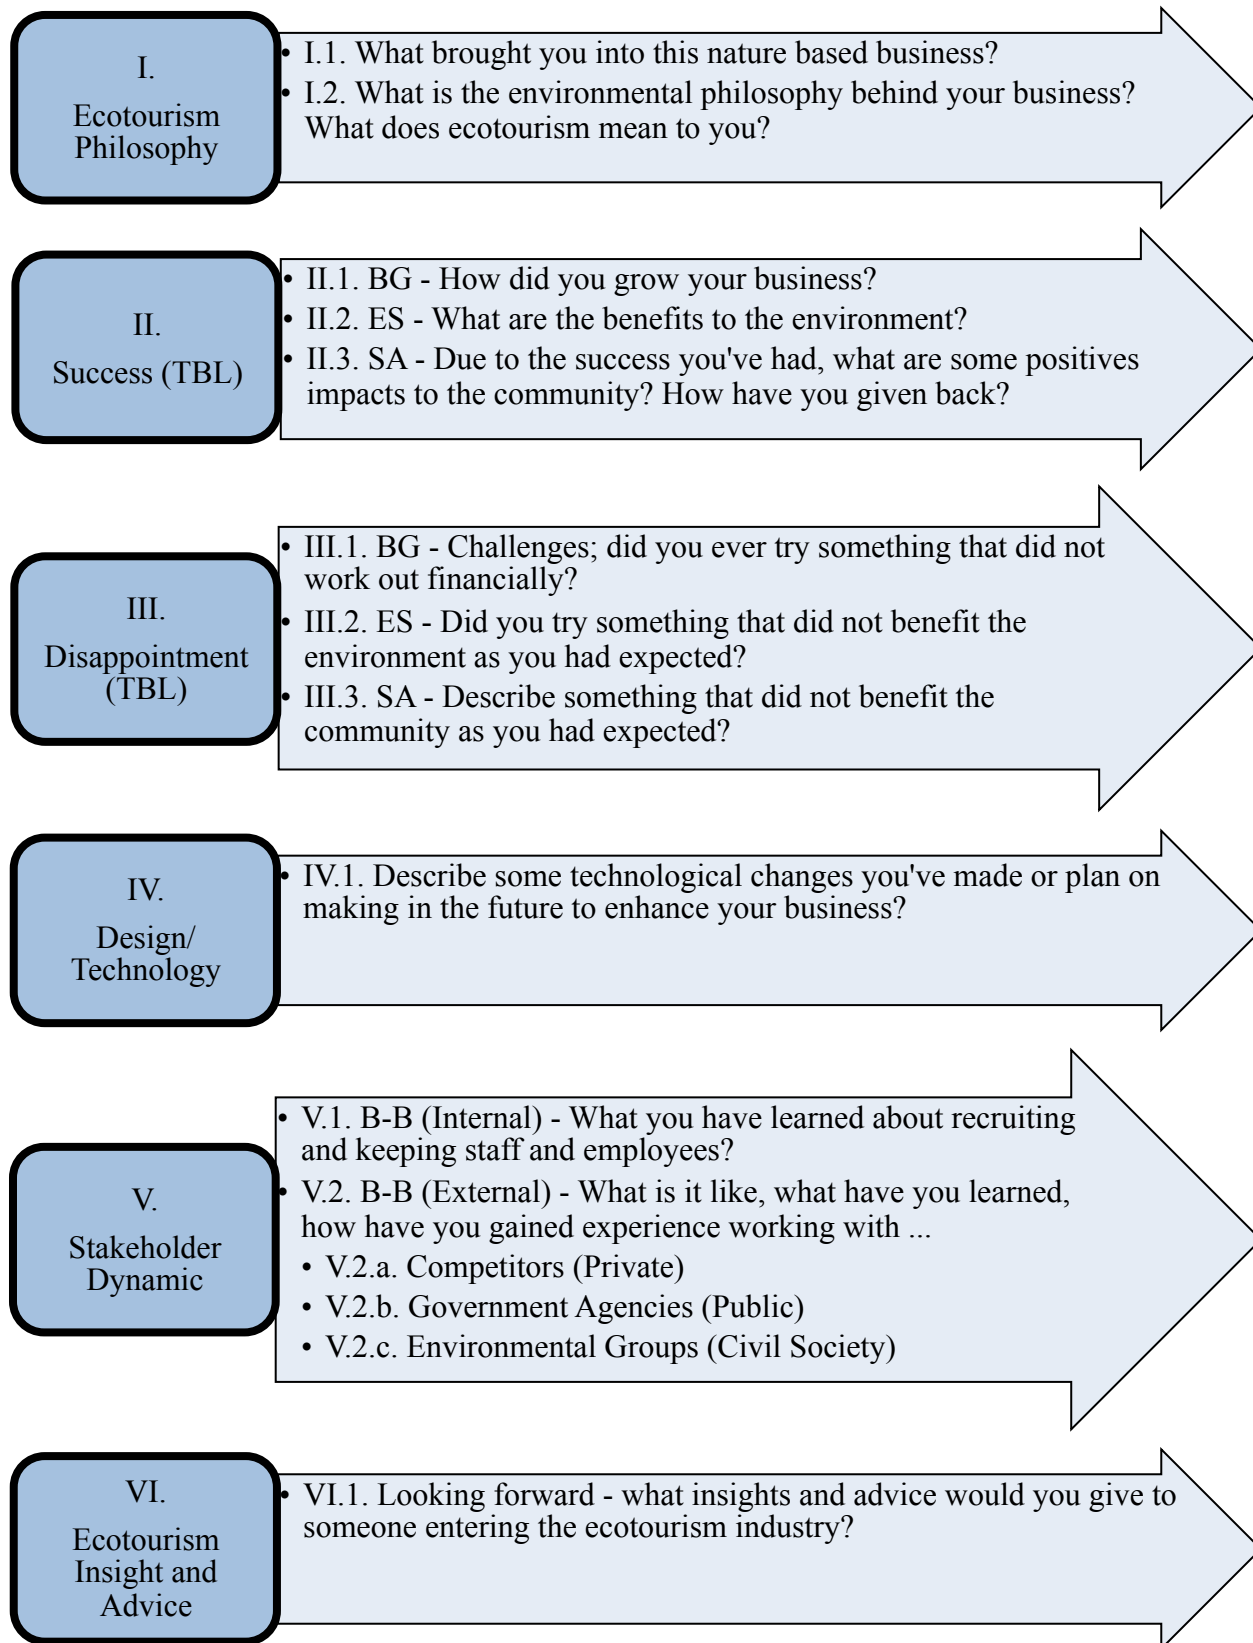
I.
Ecotourism Philosophy

• I.1. What brought you into this nature based business?
• I.2. What is the environmental philosophy behind your business? What does ecotourism mean to you?

II.
Success (TBL)

• II.1. BG - How did you grow your business?
• II.2. ES - What are the benefits to the environment?
• II.3. SA - Due to the success you've had, what are some positives impacts to the community? How have you given back?

III.
Disappointment (TBL)

• III.1. BG - Challenges; did you ever try something that did not work out financially?
• III.2. ES - Did you try something that did not benefit the environment as you had expected?
• III.3. SA - Describe something that did not benefit the community as you had expected?

IV.
Design/ Technology

• IV.1. Describe some technological changes you've made or plan on making in the future to enhance your business?

V.
Stakeholder Dynamic

• V.1. B-B (Internal) - What you have learned about recruiting and keeping staff and employees?
• V.2. B-B (External) - What is it like, what have you learned, how have you gained experience working with ...
• V.2.a. Competitors (Private)
• V.2.b. Government Agencies (Public)
• V.2.c. Environmental Groups (Civil Society)

VI.
Ecotourism Insight and Advice

• VI.1. Looking forward - what insights and advice would you give to someone entering the ecotourism industry?